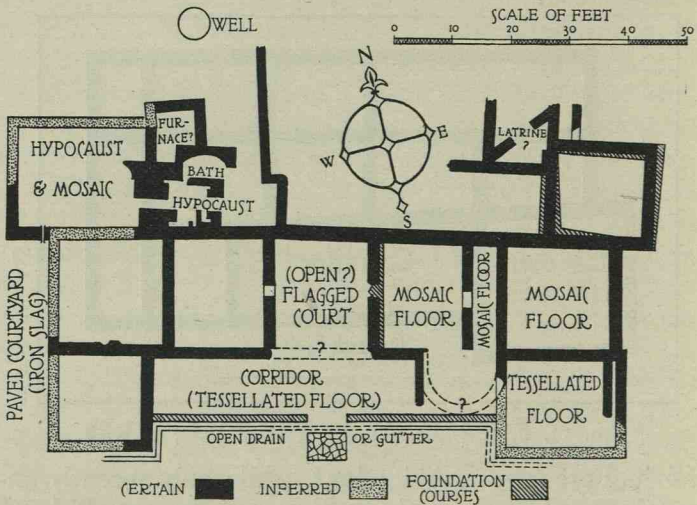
WELL

SCALE OF FEET
0 10 20 30 40 50

N
E
W
S

FURNACE?
HYPOCAUST & MOSAIC
BATH
HYPOCAUST

LATRINE ?

PAVED COURTYARD (IRON SLAG)

(OPEN?) FLAGGED COURT
?

MOSAIC FLOOR
MOSAIC FLOOR
MOSAIC FLOOR

CORRIDOR (TESSELLATED FLOOR)
?
TESSELLATED FLOOR

OPEN DRAIN OR GUTTER

CERTAIN INFERRED FOUNDATION COURSES